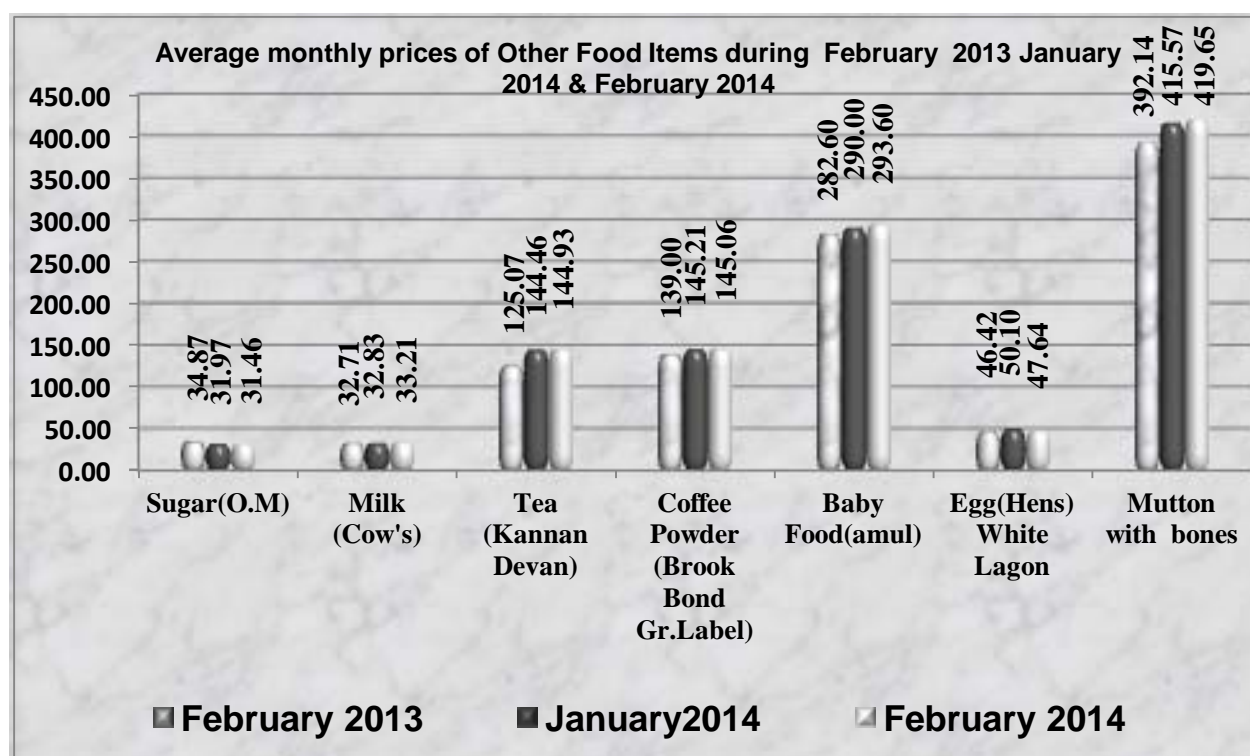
Average monthly prices of Other Food Items during February 2013 January 2014 & February 2014

450.00
400.00
350.00
300.00
250.00
200.00
150.00
100.00
50.00
0.00

34.87
31.97
31.46

32.71
32.83
33.21

125.07
144.46
144.93

139.00
145.21
145.06

282.60
290.00
293.60

46.42
50.10
47.64

392.14
415.57
419.65

Sugar(O.M)

Milk (Cow's)

Tea (Kannan Devan)

Coffee Powder (Brook Bond Gr.Label)

Baby Food(amul)

Egg(Hens) White Lagon

Mutton with bones

February 2013
January2014
February 2014